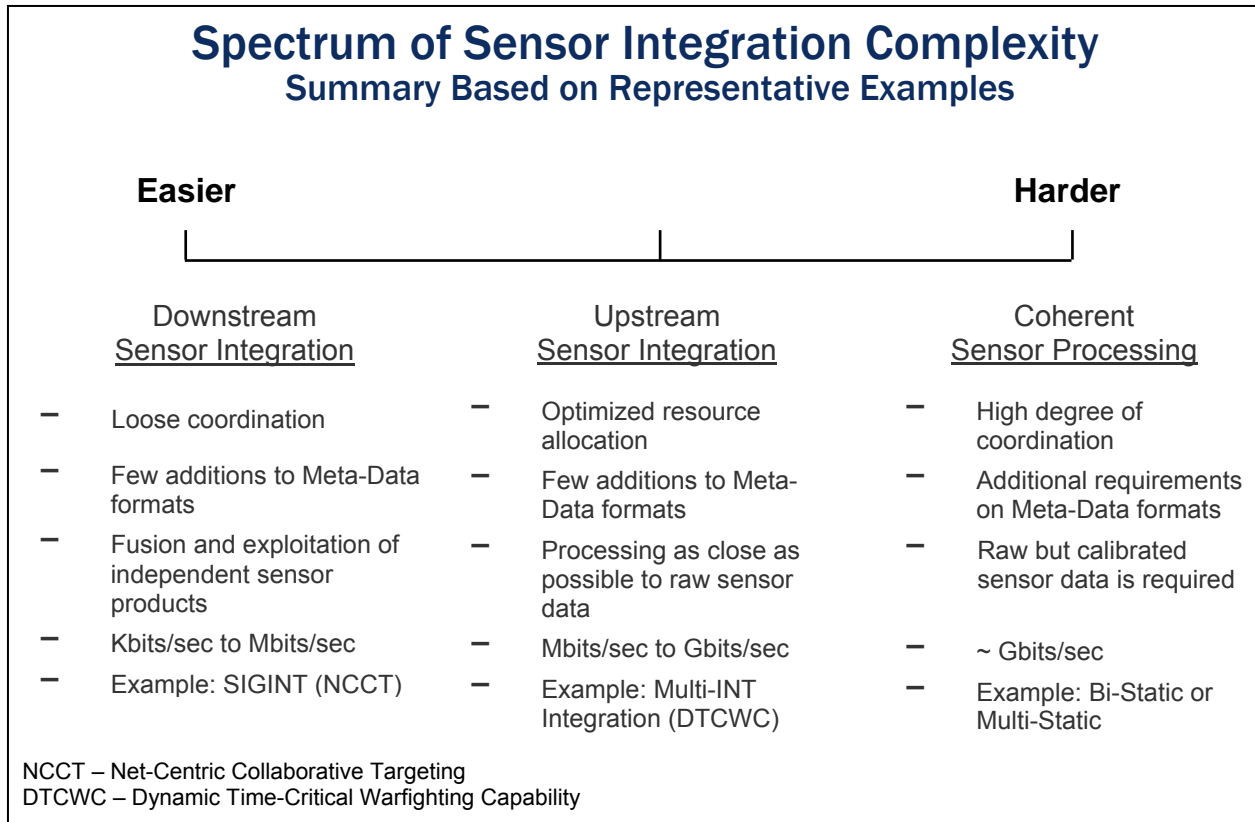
Spectrum of Sensor Integration Complexity
Summary Based on Representative Examples

Easier

Harder

Downstream
Sensor Integration

– Loose coordination
– Few additions to Meta-Data formats
– Fusion and exploitation of independent sensor products
– Kbits/sec to Mbits/sec
– Example: SIGINT (NCCT)

Upstream
Sensor Integration

– Optimized resource allocation
– Few additions to Meta-Data formats
– Processing as close as possible to raw sensor data
– Mbits/sec to Gbits/sec
– Example: Multi-INT Integration (DTCWC)

Coherent
Sensor Processing

– High degree of coordination
– Additional requirements on Meta-Data formats
– Raw but calibrated sensor data is required
– ~ Gbits/sec
– Example: Bi-Static or Multi-Static

NCCT – Net-Centric Collaborative Targeting
DTCWC – Dynamic Time-Critical Warfighting Capability